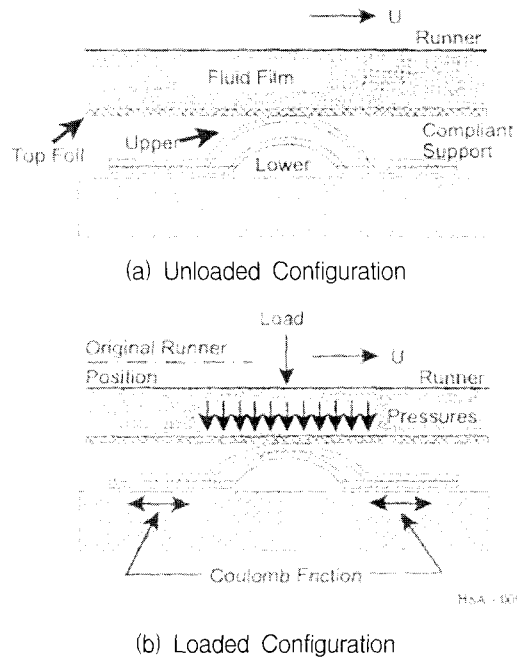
U

Runner

Fluid Film

Top Foil

Upper

Lower

Compliant Support

(a) Unloaded Configuration

Load

Original Runner Position

U

Runner

Pressures

Coulomb Friction

HSA - 00

(b) Loaded Configuration